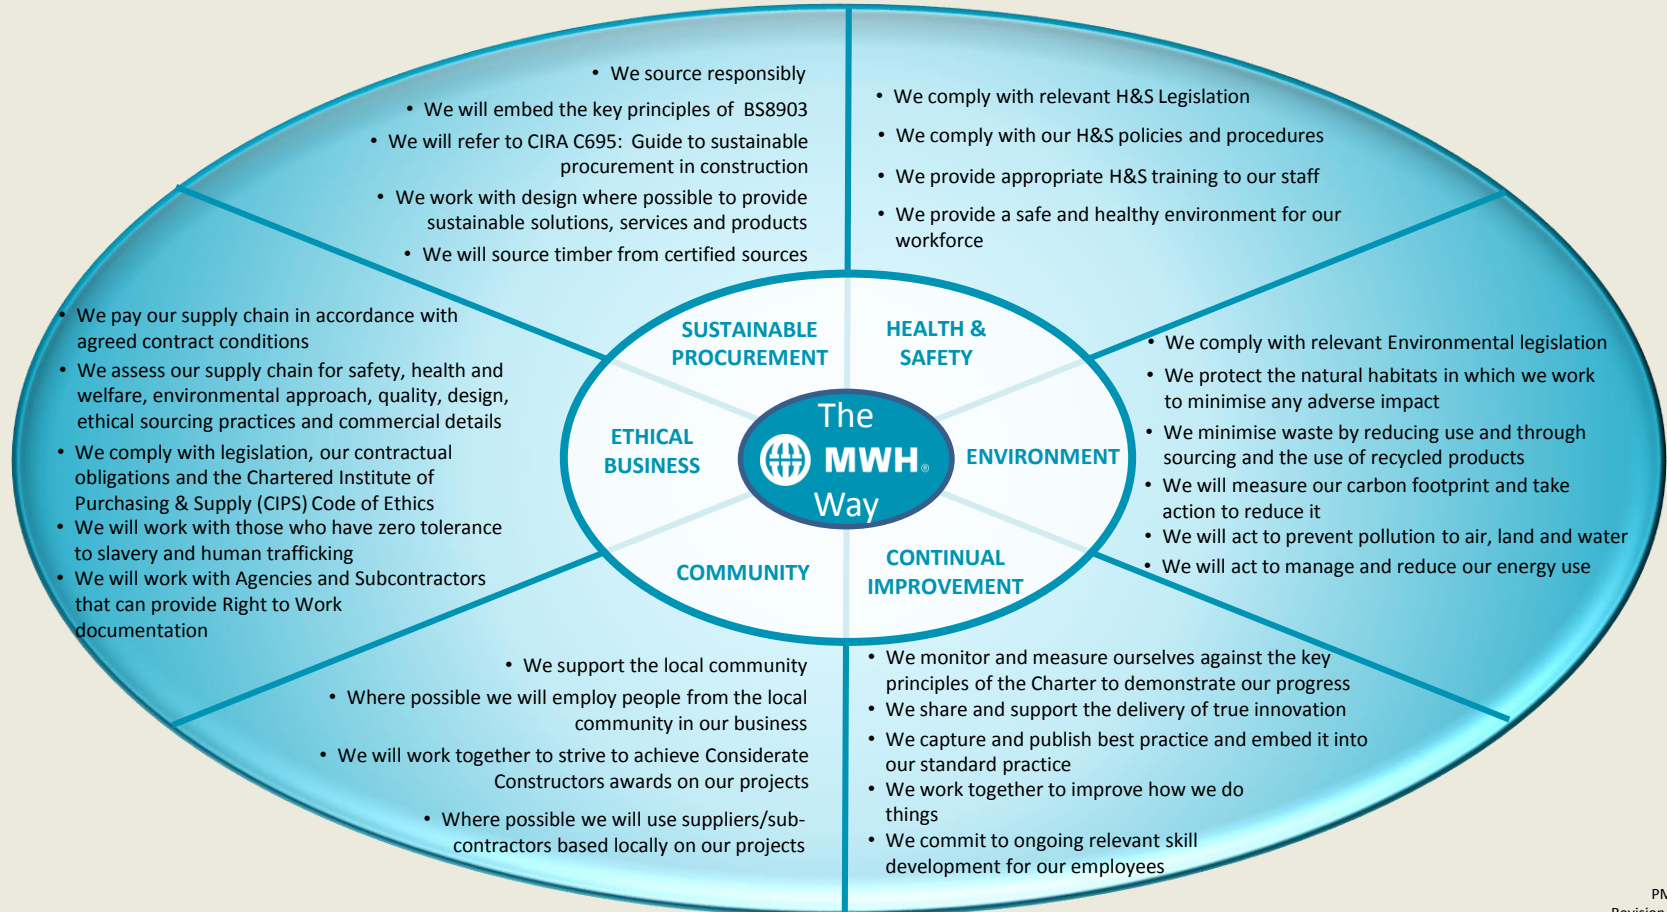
• We source responsibly
• We will embed the key principles of BS8903
• We will refer to CIRA C695: Guide to sustainable procurement in construction
• We work with design where possible to provide sustainable solutions, services and products
• We will source timber from certified sources

• We comply with relevant H&S Legislation
• We comply with our H&S policies and procedures
• We provide appropriate H&S training to our staff
• We provide a safe and healthy environment for our workforce

• We pay our supply chain in accordance with agreed contract conditions
• We assess our supply chain for safety, health and welfare, environmental approach, quality, design, ethical sourcing practices and commercial details
• We comply with legislation, our contractual obligations and the Chartered Institute of Purchasing & Supply (CIPS) Code of Ethics
• We will work with those who have zero tolerance to slavery and human trafficking
• We will work with Agencies and Subcontractors that can provide Right to Work documentation

SUSTAINABLE PROCUREMENT

HEALTH & SAFETY

ETHICAL BUSINESS

The MWH® Way

ENVIRONMENT

COMMUNITY

CONTINUAL IMPROVEMENT

• We comply with relevant Environmental legislation
• We protect the natural habitats in which we work to minimise any adverse impact
• We minimise waste by reducing use and through sourcing and the use of recycled products
• We will measure our carbon footprint and take action to reduce it
• We will act to prevent pollution to air, land and water
• We will act to manage and reduce our energy use

• We support the local community
• Where possible we will employ people from the local community in our business
• We will work together to strive to achieve Considerate Constructors awards on our projects
• Where possible we will use suppliers/sub-contractors based locally on our projects

• We monitor and measure ourselves against the key principles of the Charter to demonstrate our progress
• We share and support the delivery of true innovation
• We capture and publish best practice and embed it into our standard practice
• We work together to improve how we do things
• We commit to ongoing relevant skill development for our employees

PN
Revision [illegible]